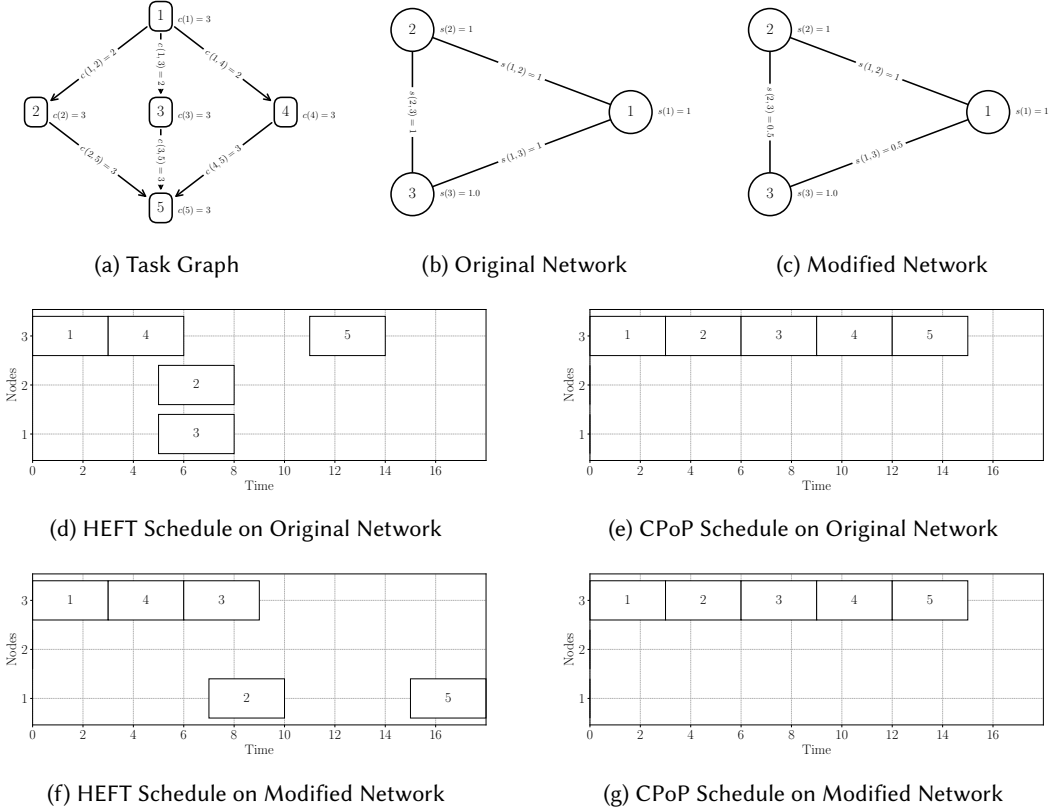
1 $c(1) = 3$
$c(1,2) = 2$
$c(1,3) = 2$
$c(1,4) = 2$
2 $c(2) = 3$
3 $c(3) = 3$
4 $c(4) = 3$
$c(2,5) = 3$
$c(3,5) = 3$
$c(4,5) = 3$
5 $c(5) = 3$

(a) Task Graph

2 $s(2) = 1$
$s(1,2) = 1$
$s(2,3) = 1$
1 $s(1) = 1$
$s(1,3) = 1$
3 $s(3) = 1.0$

(b) Original Network

2 $s(2) = 1$
$s(1,2) = 1$
$s(2,3) = 0.5$
1 $s(1) = 1$
$s(1,3) = 0.5$
3 $s(3) = 1.0$

(c) Modified Network

Nodes
3 1 4 5
2 2
1 3
0 2 4 6 8 10 12 14 16
Time

(d) HEFT Schedule on Original Network

Nodes
3 1 2 3 4 5
2
1
0 2 4 6 8 10 12 14 16
Time

(e) CPoP Schedule on Original Network

Nodes
3 1 4 3
2
1 2 5
0 2 4 6 8 10 12 14 16
Time

(f) HEFT Schedule on Modified Network

Nodes
3 1 2 3 4 5
2
1
0 2 4 6 8 10 12 14 16
Time

(g) CPoP Schedule on Modified Network